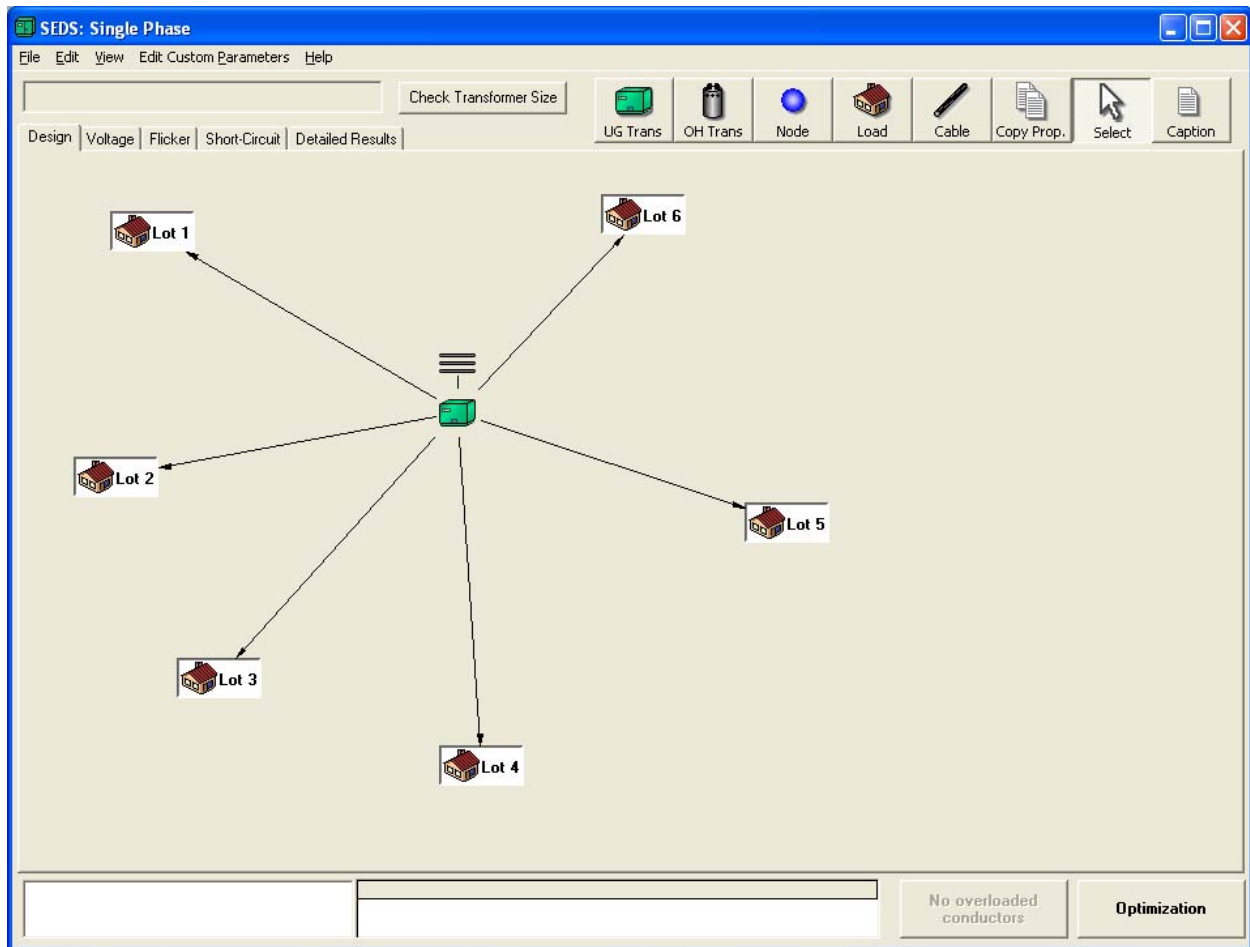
SEDS: Single Phase

File Edit View Edit Custom Parameters Help

Check Transformer Size

UG Trans OH Trans Node Load Cable Copy Prop. Select Caption

Design | Voltage | Flicker | Short-Circuit | Detailed Results

Lot 1

Lot 6

Lot 2

Lot 5

Lot 3

Lot 4

No overloaded conductors

Optimization